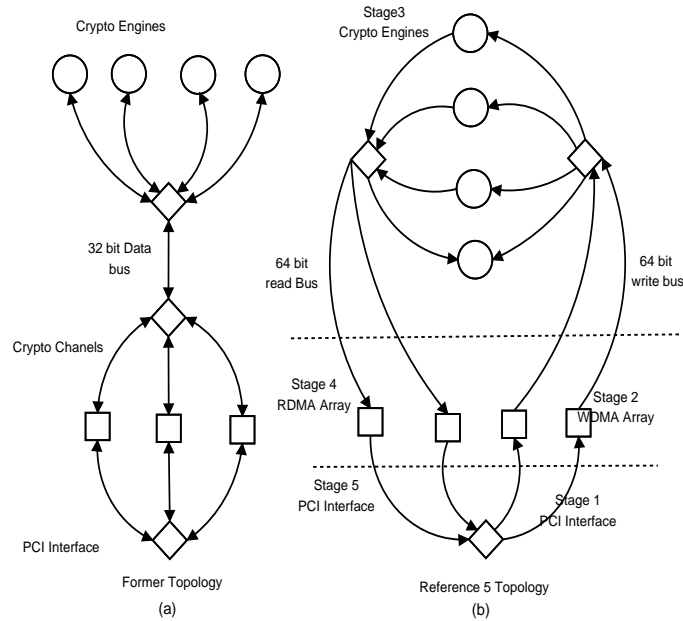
Crypto Engines

32 bit Data bus

Crypto Chanels

PCI Interface

Former Topology

(a)

Stage3
Crypto Engines

64 bit
read Bus

64 bit
write bus

Stage 4
RDMA Array

Stage 2
WDMA Array

Stage 5
PCI Interface

Stage 1
PCI Interface

Reference 5 Topology

(b)